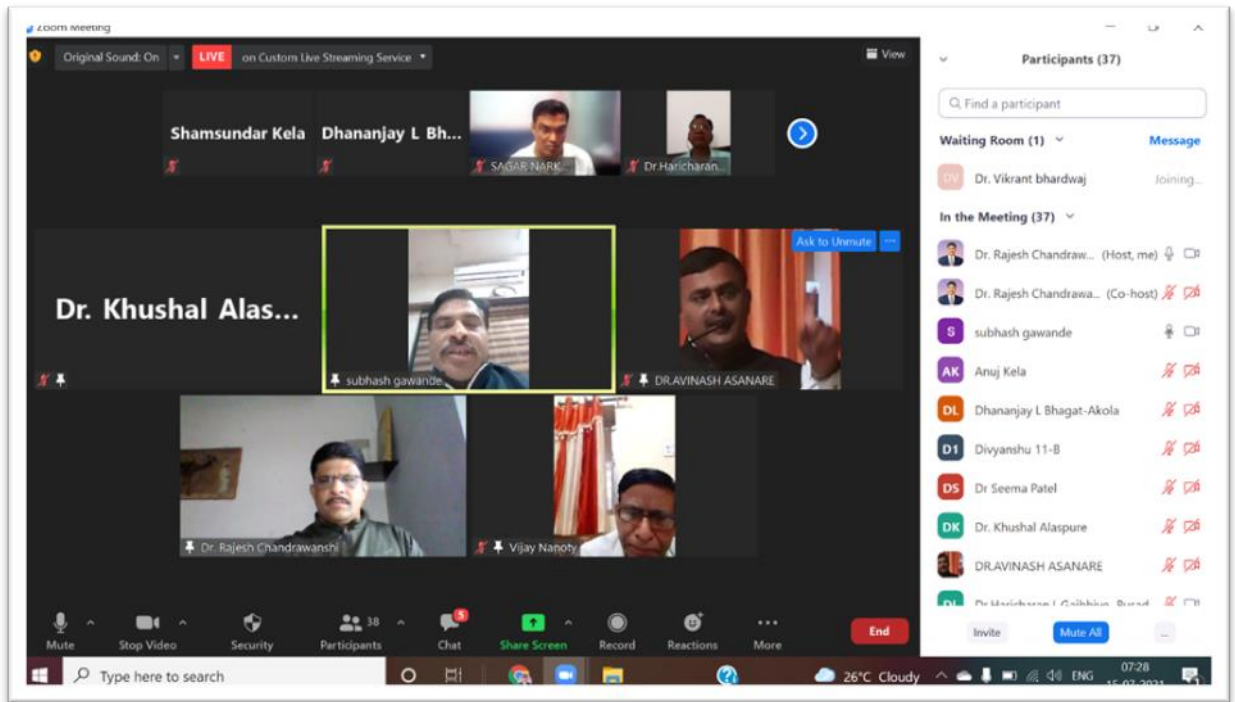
Zoom Meeting

Original Sound: On

LIVE on Custom Live Streaming Service

View

Shamsundar Kela

Dhananjay L Bh...

SAGAR NARK...

Dr.Haricharan...

Dr. Khushal Alas...

subhash gawande

Ask to Unmute

DR.AVINASH ASANARE

Dr. Rajesh Chandrawanshi

Vijay Nanoty

Participants (37)

Find a participant

Waiting Room (1)

Message

DV Dr. Vikrant bhardwaj Joining...

In the Meeting (37)

Dr. Rajesh Chandraw... (Host, me)

Dr. Rajesh Chandrawa... (Co-host)

S subhash gawande

AK Anuj Kela

DL Dhananjay L Bhagat-Akola

D1 Divyanshu 11-B

DS Dr Seema Patel

DK Dr. Khushal Alaspure

DR.AVINASH ASANARE

DI Dr Haricharan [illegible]

Invite

Mute All

...

Mute

Stop Video

Security

38 Participants

5 Chat

Share Screen

Record

Reactions

More

End

Type here to search

26°C Cloudy

ENG

07:28

15-07-2021